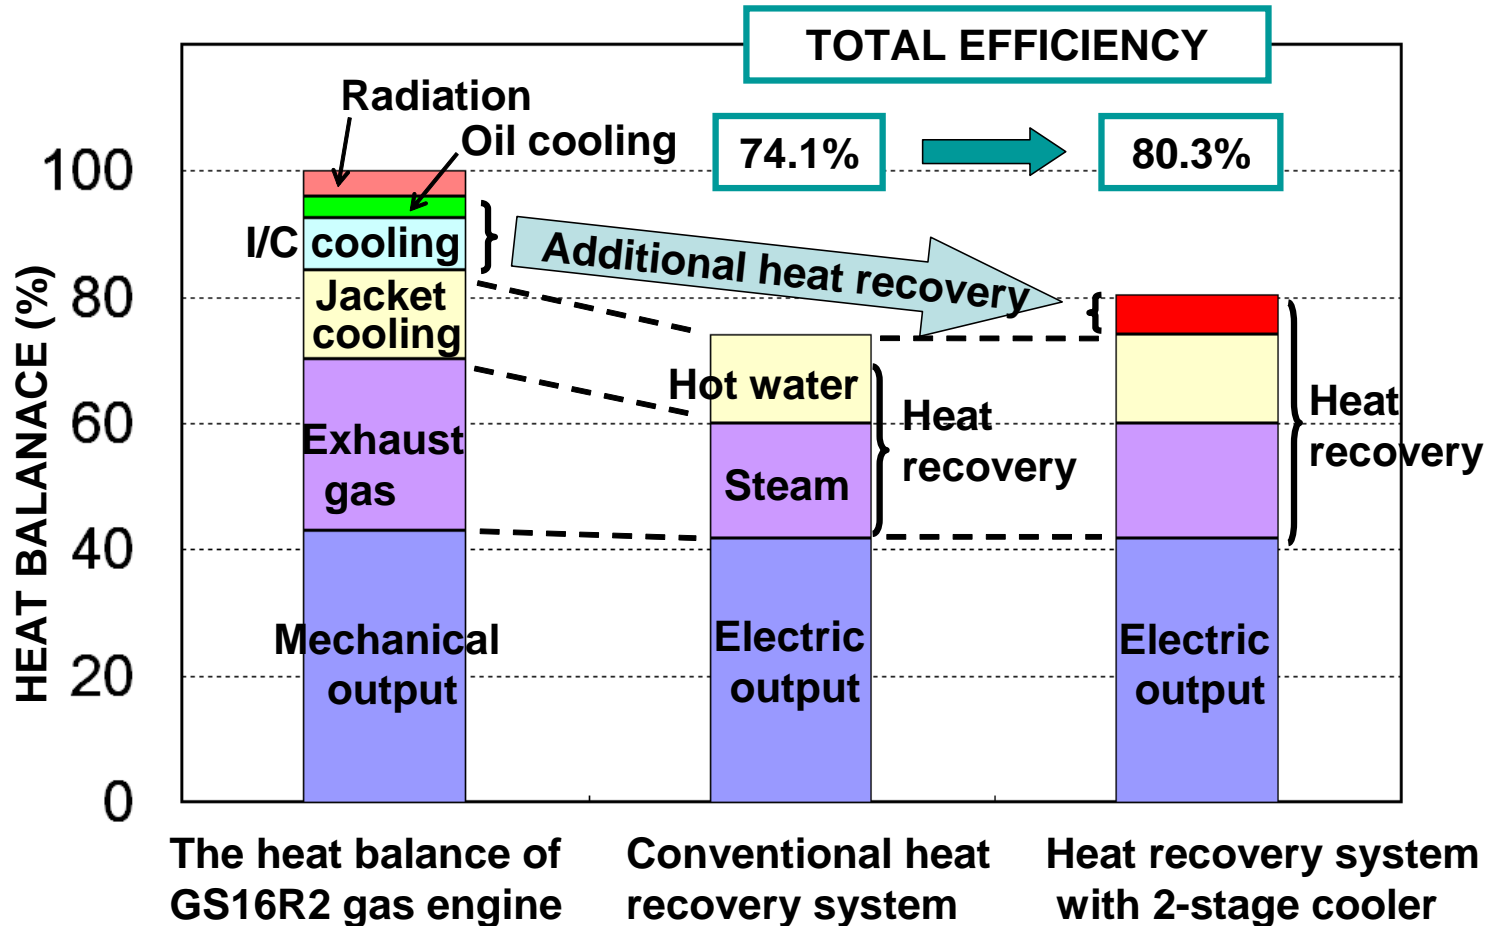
TOTAL EFFICIENCY

74.1%

80.3%

HEAT BALANACE (%)

100
80
60
40
20
0

Radiation
Oil cooling
I/C cooling
Jacket cooling
Exhaust gas
Mechanical output

Additional heat recovery

Hot water
Steam
Electric output
Heat recovery

Heat recovery
Electric output

The heat balance of GS16R2 gas engine

Conventional heat recovery system

Heat recovery system with 2-stage cooler